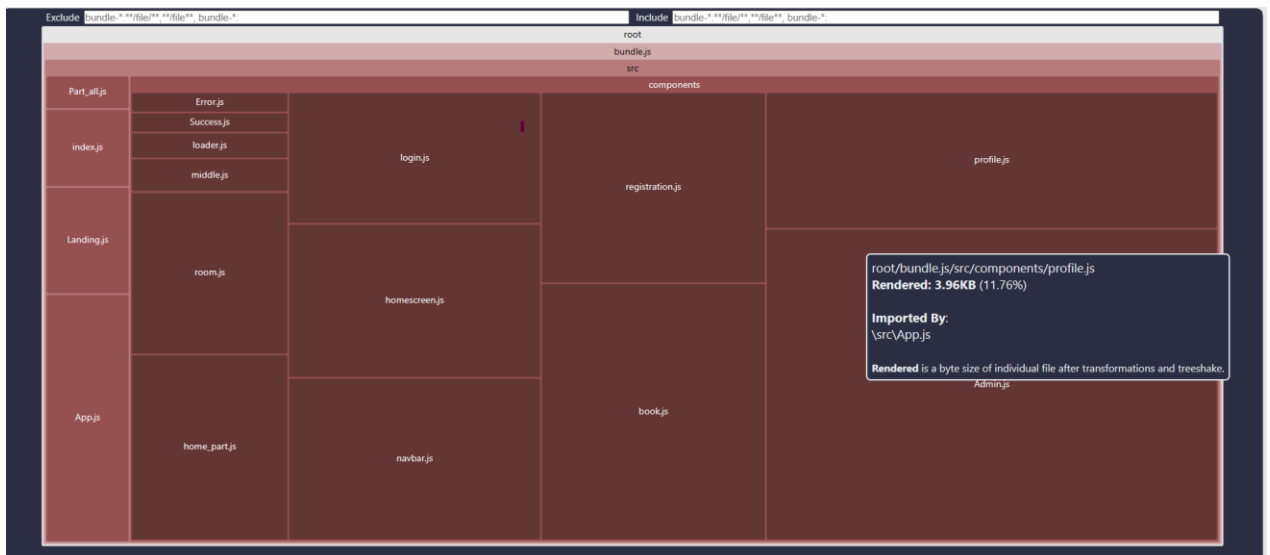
Exclude bundle-*:**/file/**,**/file**, bundle-*:

Include bundle-*:**/file/**,**/file**, bundle-*:

root

bundle.js

src

Part_all.js

index.js

Landing.js

App.js

components

Error.js

Success.js

loader.js

middle.js

room.js

home_part.js

login.js

homescreen.js

navbar.js

registration.js

book.js

profile.js

root/bundle.js/src/components/profile.js
**Rendered: 3.96KB** (11.76%)

**Imported By**:
\src\App.js

**Rendered** is a byte size of individual file after transformations and treeshake.

Admin.js